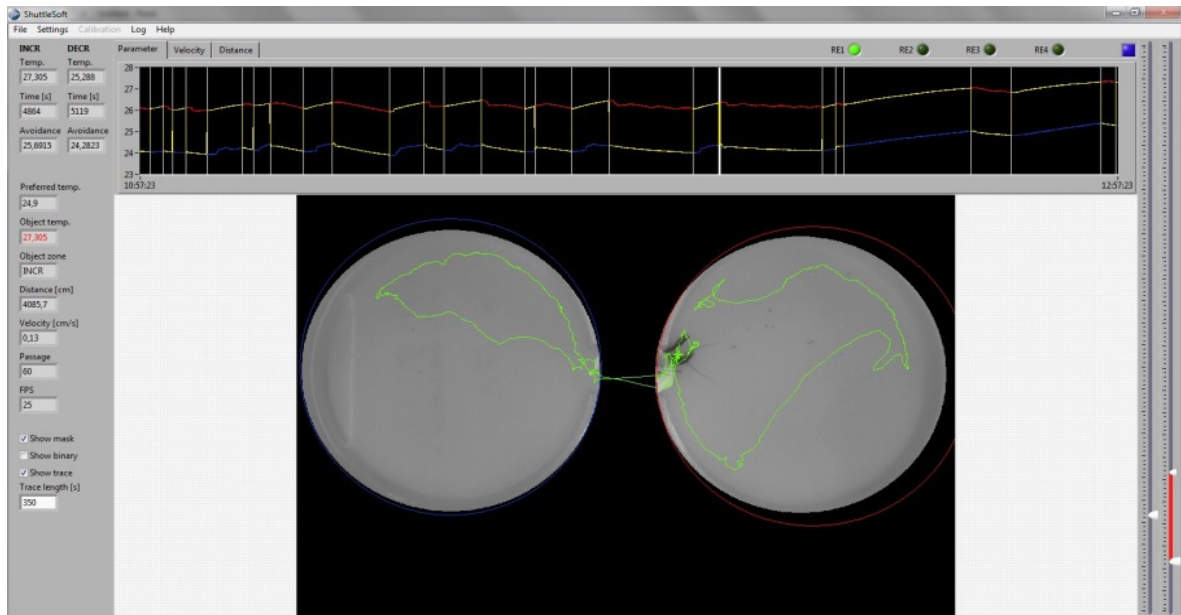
ShuttleSoft

File Settings Calibration Log Help

INCR
Temp.
27,305
Time [s]
4864
Avoidance
25,6915

DECR
Temp.
25,288
Time [s]
5119
Avoidance
24,2823

Parameter | Velocity | Distance

RE1 RE2 RE3 RE4

28
27
26
25
24
23
10:57:23
12:57:23

Preferred temp.
24,9
Object temp.
27,305
Object zone
INCR
Distance [cm]
4085,7
Velocity [cm/s]
0,13
Passage
60
FPS
25

Show mask
Show binary
Show trace
Trace length [s]
350